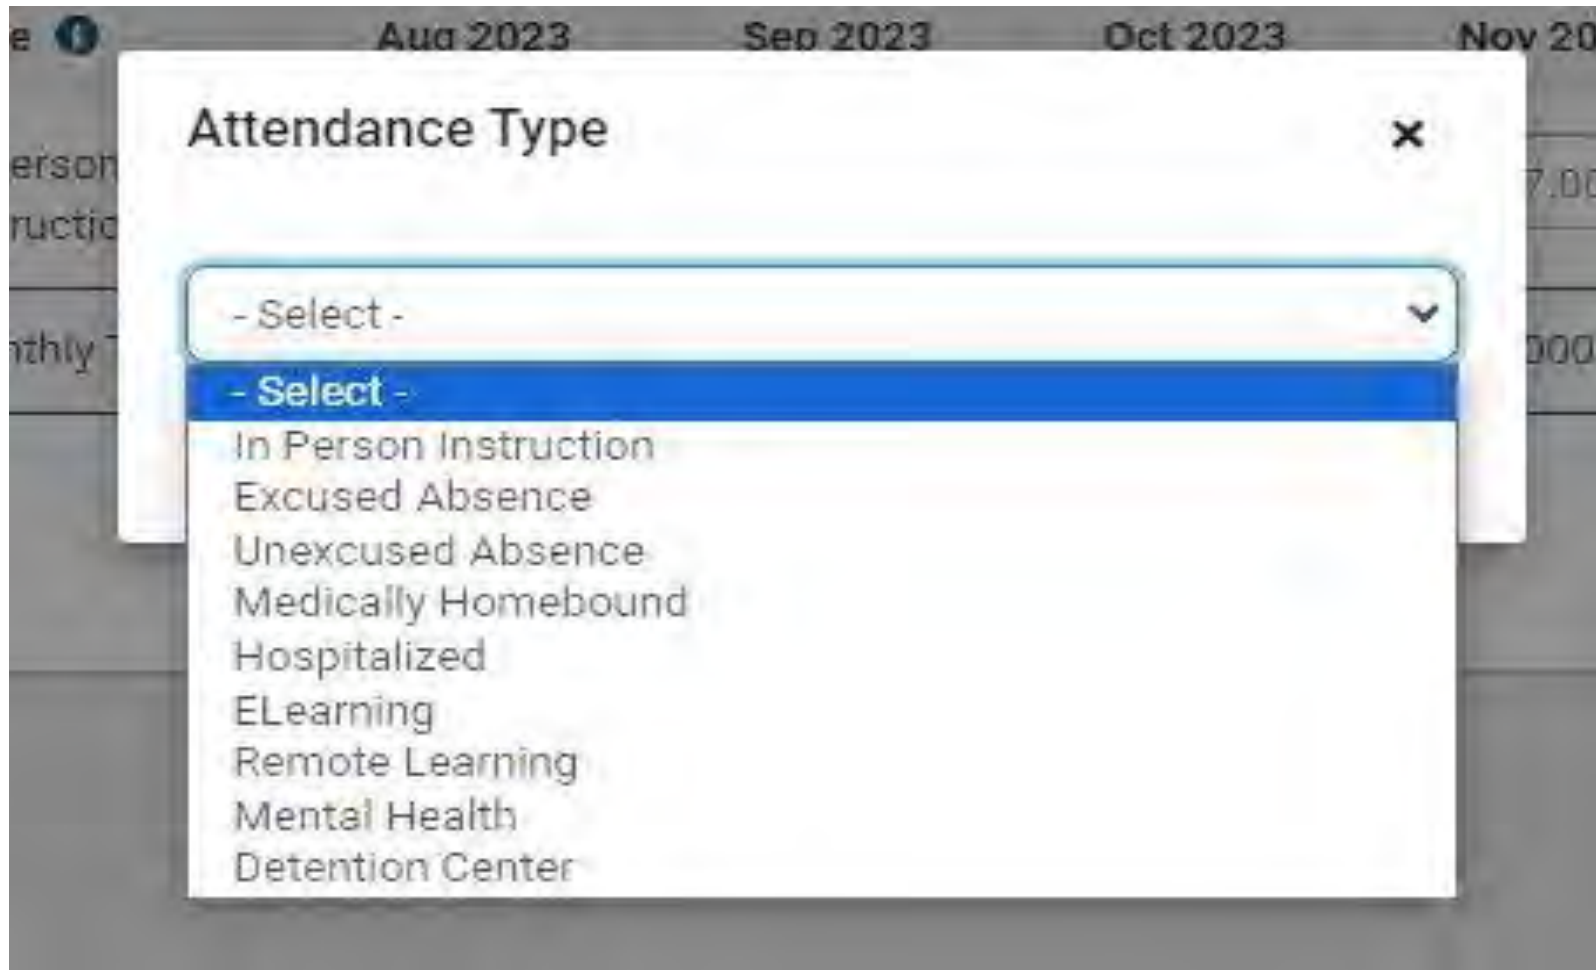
e Aug 2023 Sep 2023 Oct 2023 Nov 20

erson ructio

nthly

7.00

000

Attendance Type

×

- Select -

- Select -
In Person Instruction
Excused Absence
Unexcused Absence
Medically Homebound
Hospitalized
ELearning
Remote Learning
Mental Health
Detention Center